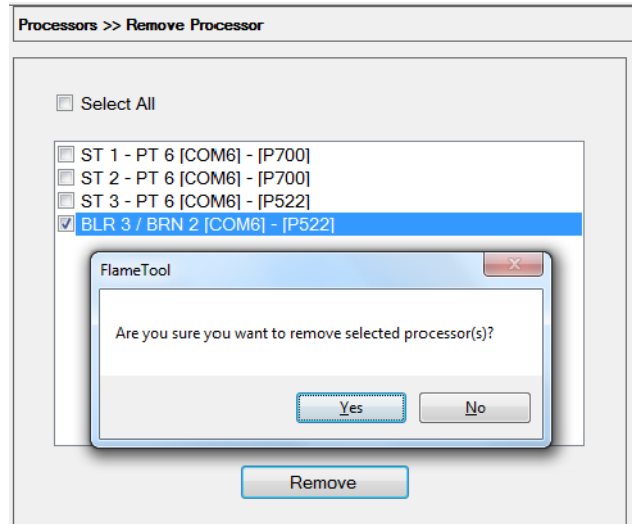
Processors >> Remove Processor

Select All

ST 1 - PT 6 [COM6] - [P700]
ST 2 - PT 6 [COM6] - [P700]
ST 3 - PT 6 [COM6] - [P522]
BLR 3 / BRN 2 [COM6] - [P522]

FlameTool

Are you sure you want to remove selected processor(s)?

Yes

No

Remove